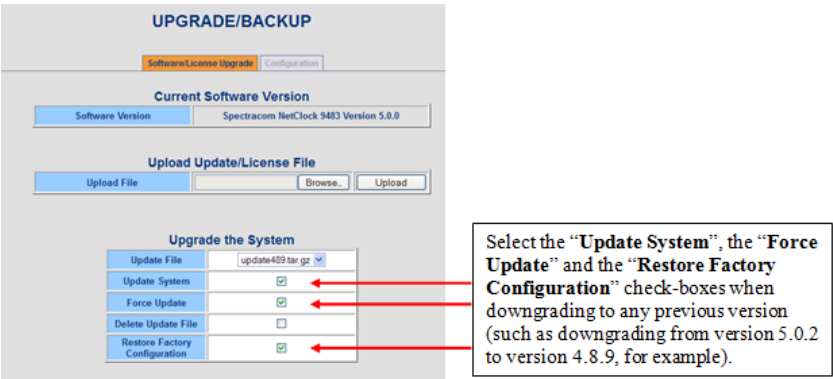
UPGRADE/BACKUP

Software/License Upgrade | Configuration

Current Software Version

| Software Version | Spectracom NetClock 9483 Version 5.0.0 |
|---|---|

Upload Update/License File

| Upload File | Browse.. Upload |
|---|---|

Upgrade the System

| Update File | update489.tar.gz |
|---|---|
| Update System | ☑ |
| Force Update | ☑ |
| Delete Update File | ☐ |
| Restore Factory Configuration | ☑ |

Select the "**Update System**", the "**Force Update**" and the "**Restore Factory Configuration**" check-boxes when downgrading to any previous version (such as downgrading from version 5.0.2 to version 4.8.9, for example).